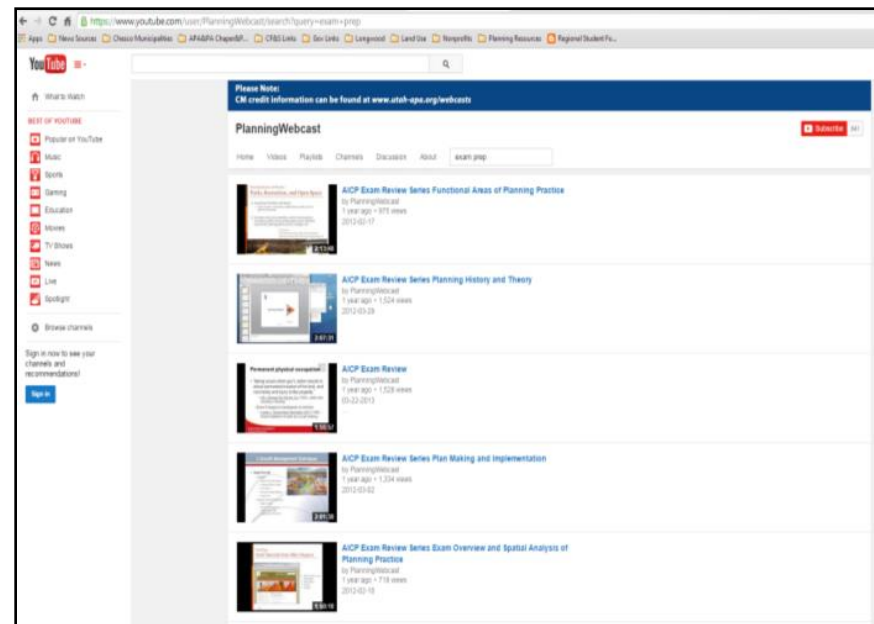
https://www.youtube.com/user/PlanningWebcast/search?query=exam+prep

Apps News Sources Chesco Municipalities APA&APA Chapel&P... CR&S Links Gov Links Longwood Land Use Nonprofits Planning Resources Regional Student Fu...

YouTube

What to Watch

BEST OF YOUTUBE

Popular on YouTube

Music

Sports

Gaming

Education

Movies

TV Shows

News

Live

Spotlight

Browse channels

Sign in now to see your channels and recommendations!

Sign in

Please Note:
CM credit information can be found at www.utah-apa.org/webcasts

PlanningWebcast

Subscribe

Home Videos Playlists Channels Discussion About exam prep

AICP Exam Review Series Functional Areas of Planning Practice
by PlanningWebcast
1 year ago • 975 views
2012-02-17

AICP Exam Review Series Planning History and Theory
by PlanningWebcast
1 year ago • 1,524 views
2012-03-29

Permanent physical occupation

AICP Exam Review
by PlanningWebcast
1 year ago • 1,528 views
03-22-2013

AICP Exam Review Series Plan Making and Implementation
by PlanningWebcast
1 year ago • 1,334 views
2012-03-02

AICP Exam Review Series Exam Overview and Spatial Analysis of Planning Practice
by PlanningWebcast
1 year ago • 718 views
2012-02-10